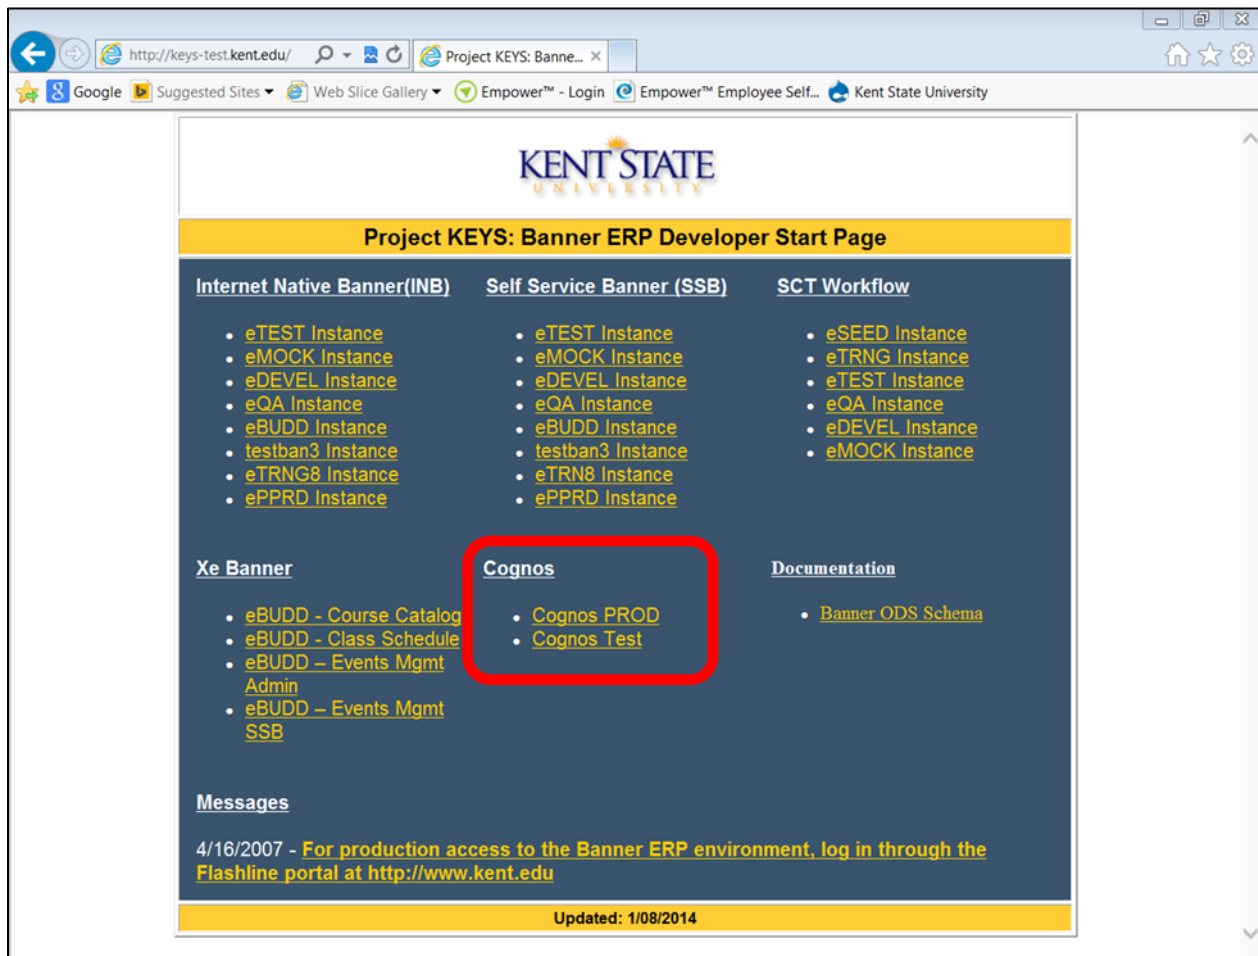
http://keys-test.kent.edu/
Project KEYS: Banne... ×

Google Suggested Sites Web Slice Gallery Empower™ - Login Empower™ Employee Self... Kent State University

KENT STATE
UNIVERSITY

Project KEYS: Banner ERP Developer Start Page

Internet Native Banner(INB)

- eTEST Instance
- eMOCK Instance
- eDEVEL Instance
- eQA Instance
- eBUDD Instance
- testban3 Instance
- eTRNG8 Instance
- ePPRD Instance

Self Service Banner (SSB)

- eTEST Instance
- eMOCK Instance
- eDEVEL Instance
- eQA Instance
- eBUDD Instance
- testban3 Instance
- eTRN8 Instance
- ePPRD Instance

SCT Workflow

- eSEED Instance
- eTRNG Instance
- eTEST Instance
- eQA Instance
- eDEVEL Instance
- eMOCK Instance

Xe Banner

- eBUDD - Course Catalog
- eBUDD - Class Schedule
- eBUDD – Events Mgmt Admin
- eBUDD – Events Mgmt SSB

Cognos

- Cognos PROD
- Cognos Test

Documentation

- Banner ODS Schema

Messages

4/16/2007 - For production access to the Banner ERP environment, log in through the Flashline portal at http://www.kent.edu

Updated: 1/08/2014